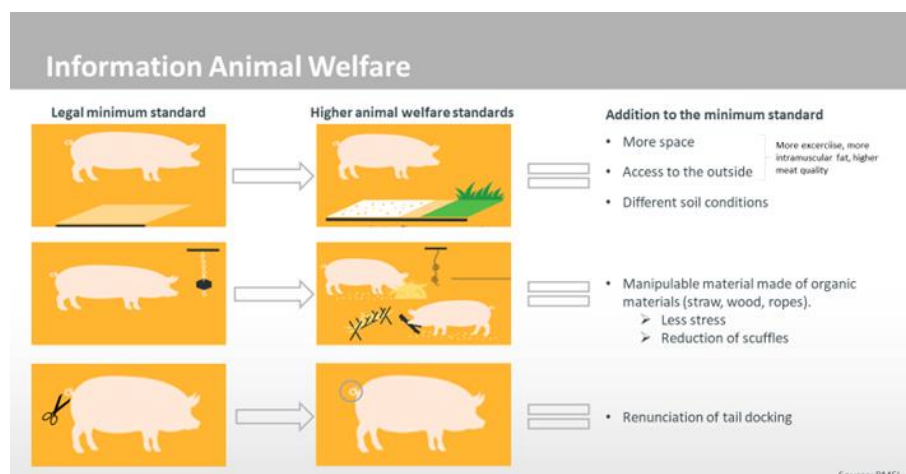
Information Animal Welfare

Legal minimum standard

Higher animal welfare standards

Addition to the minimum standard

• More space

• Access to the outside

More excercise, more intramuscular fat, higher meat quality

• Different soil conditions

• Manipulable material made of organic materials (straw, wood, ropes).
➢ Less stress
➢ Reduction of scuffles

• Renunciation of tail docking

Source: BMEL